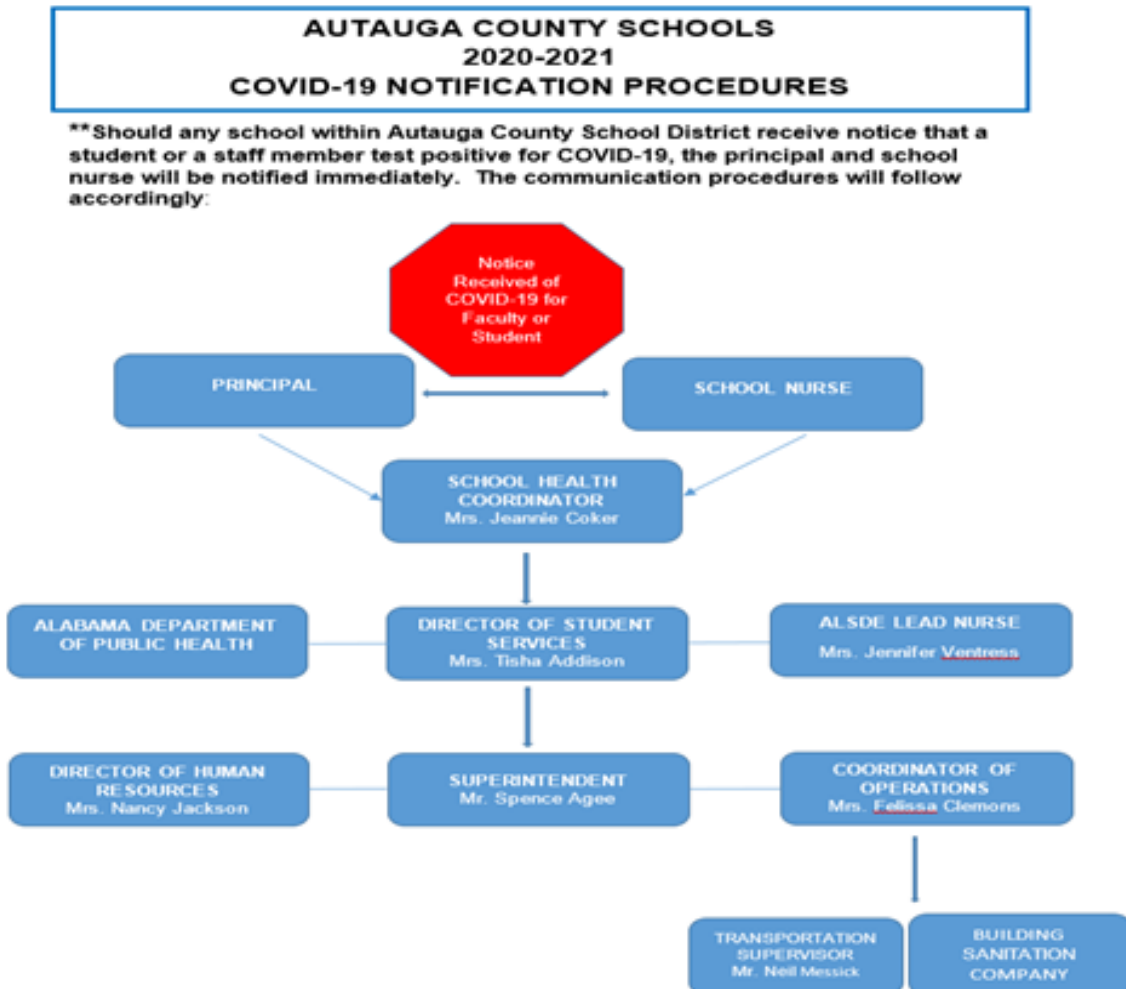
AUTAUGA COUNTY SCHOOLS
2020-2021
COVID-19 NOTIFICATION PROCEDURES

**Should any school within Autauga County School District receive notice that a student or a staff member test positive for COVID-19, the principal and school nurse will be notified immediately. The communication procedures will follow accordingly:

Notice Received of COVID-19 for Faculty or Student

PRINCIPAL

SCHOOL NURSE

SCHOOL HEALTH COORDINATOR
Mrs. Jeannie Coker

ALABAMA DEPARTMENT OF PUBLIC HEALTH

DIRECTOR OF STUDENT SERVICES
Mrs. Tisha Addison

ALSDE LEAD NURSE
Mrs. Jennifer Ventress

DIRECTOR OF HUMAN RESOURCES
Mrs. Nancy Jackson

SUPERINTENDENT
Mr. Spence Agee

COORDINATOR OF OPERATIONS
Mrs. Felissa Clemons

TRANSPORTATION SUPERVISOR
Mr. Neil Messick

BUILDING SANITATION COMPANY